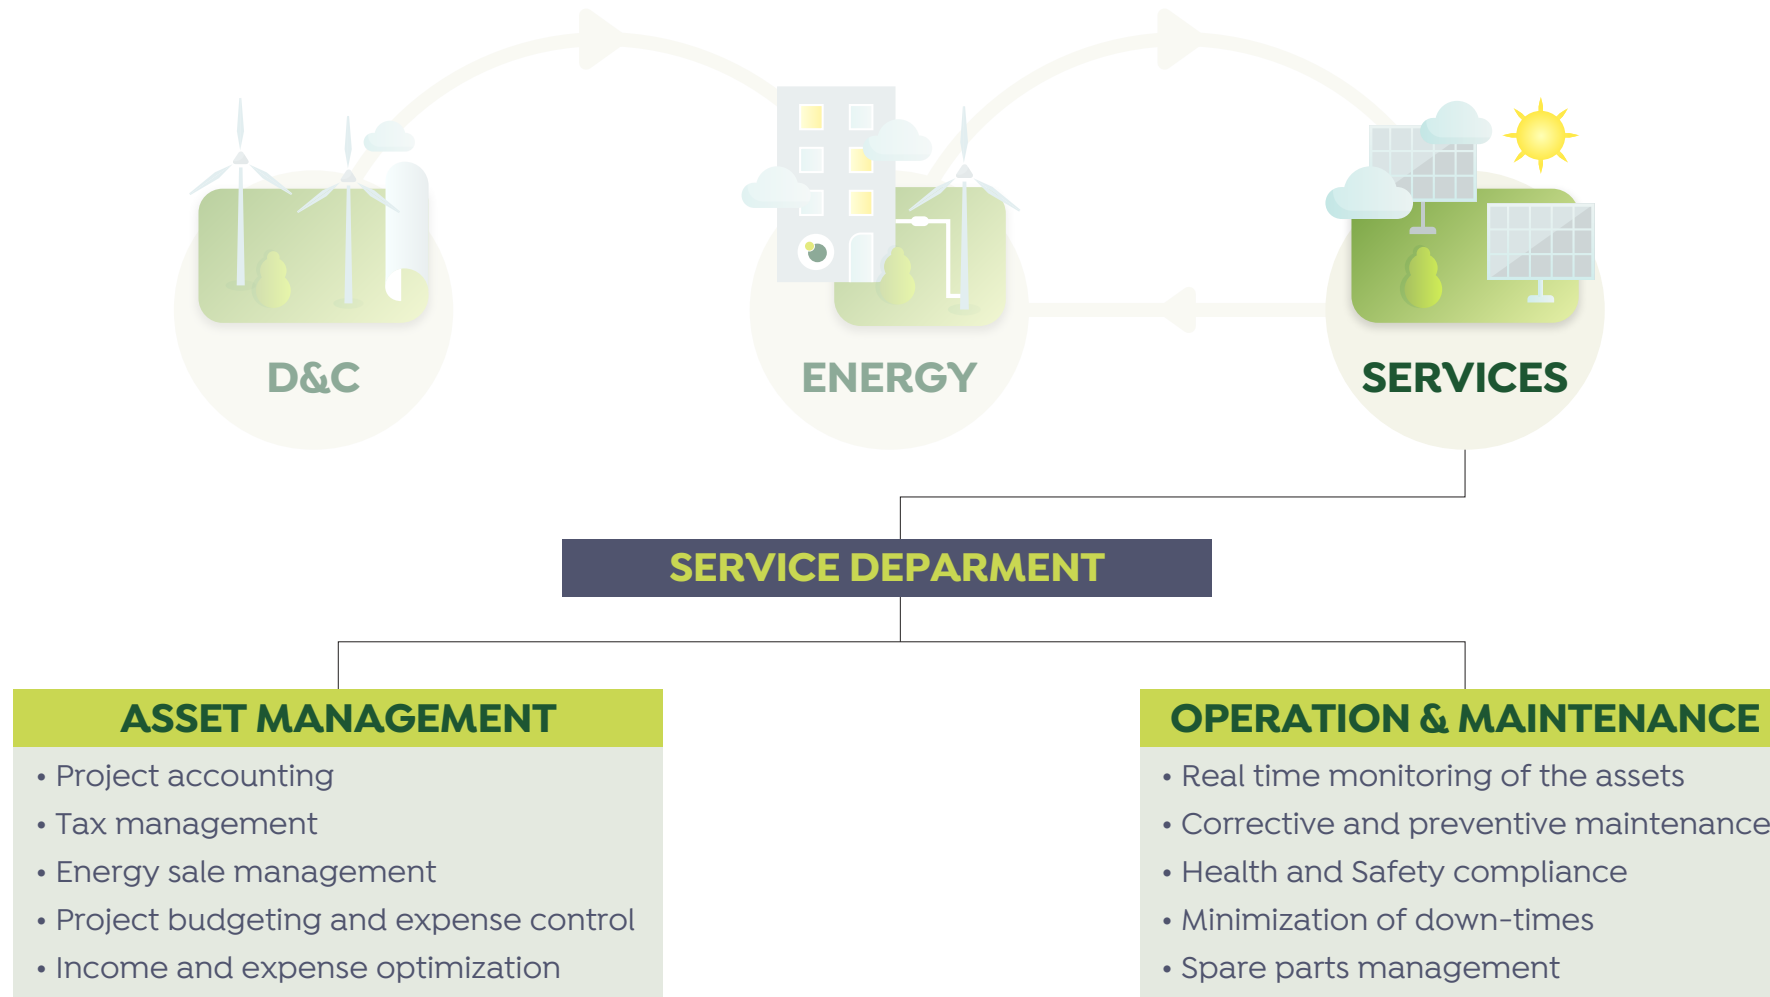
D&C

ENERGY

SERVICES

SERVICE DEPARMENT

ASSET MANAGEMENT

• Project accounting
• Tax management
• Energy sale management
• Project budgeting and expense control
• Income and expense optimization

OPERATION & MAINTENANCE

• Real time monitoring of the assets
• Corrective and preventive maintenance
• Health and Safety compliance
• Minimization of down-times
• Spare parts management